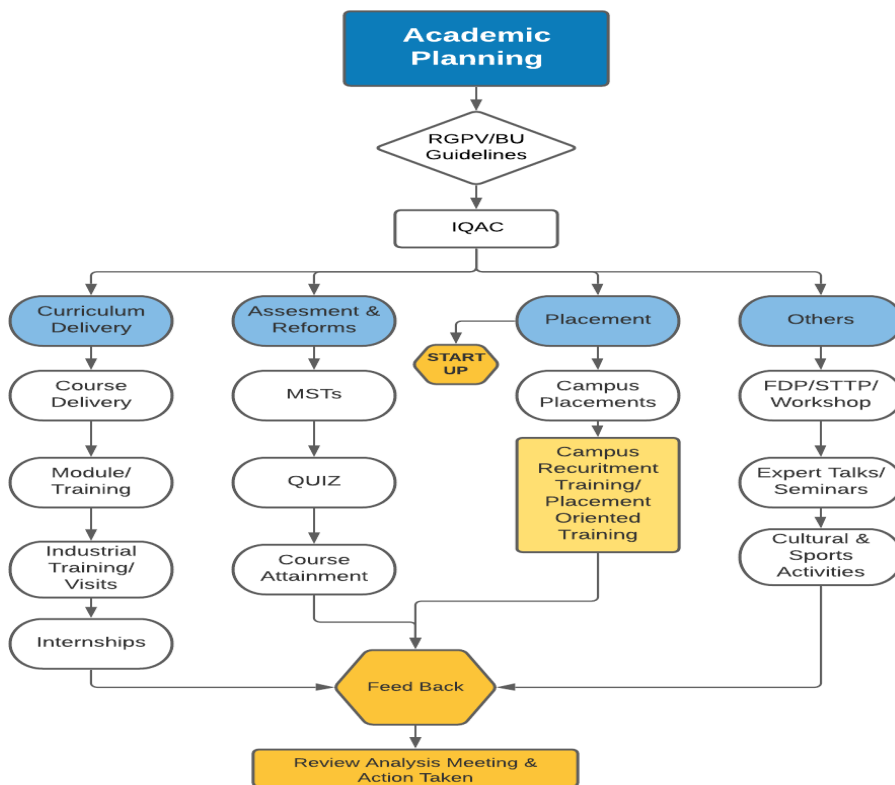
Academic Planning

RGPV/BU Guidelines

IQAC

Curriculum Delivery

Course Delivery

Module/ Training

Industrial Training/ Visits

Internships

Assesment & Reforms

MSTs

QUIZ

Course Attainment

START UP

Placement

Campus Placements

Campus Recuritment Training/ Placement Oriented Training

Others

FDP/STTP/ Workshop

Expert Talks/ Seminars

Cultural & Sports Activities

Feed Back

Review Analysis Meeting & Action Taken